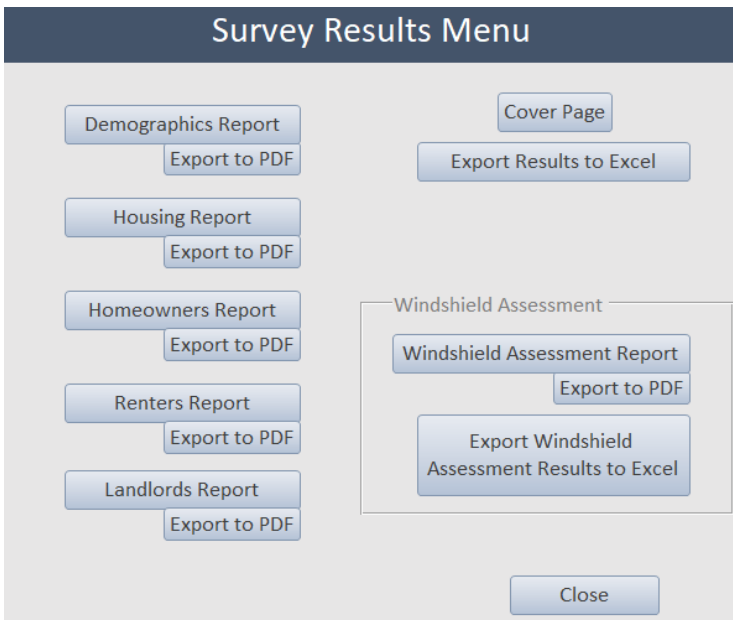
Survey Results Menu

Demographics Report
Export to PDF

Housing Report
Export to PDF

Homeowners Report
Export to PDF

Renters Report
Export to PDF

Landlords Report
Export to PDF

Cover Page

Export Results to Excel

Windshield Assessment

Windshield Assessment Report
Export to PDF

Export Windshield Assessment Results to Excel

Close